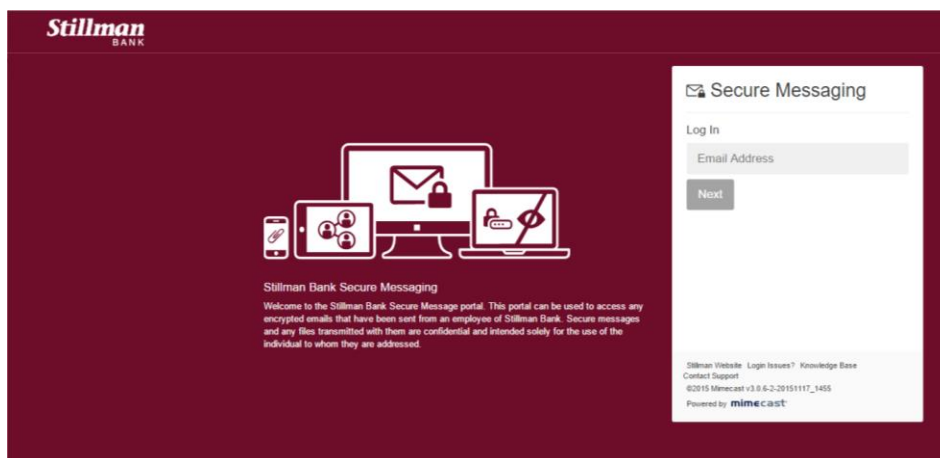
Stillman
BANK

Stillman Bank Secure Messaging

Welcome to the Stillman Bank Secure Message portal. This portal can be used to access any encrypted emails that have been sent from an employee of Stillman Bank. Secure messages and any files transmitted with them are confidential and intended solely for the use of the individual to whom they are addressed.

Secure Messaging

Log In

Email Address

Next

Stillman Website Login Issues? Knowledge Base Contact Support

©2015 Mimecast v3.0.6-2-20151117_1455

Powered by mimecast